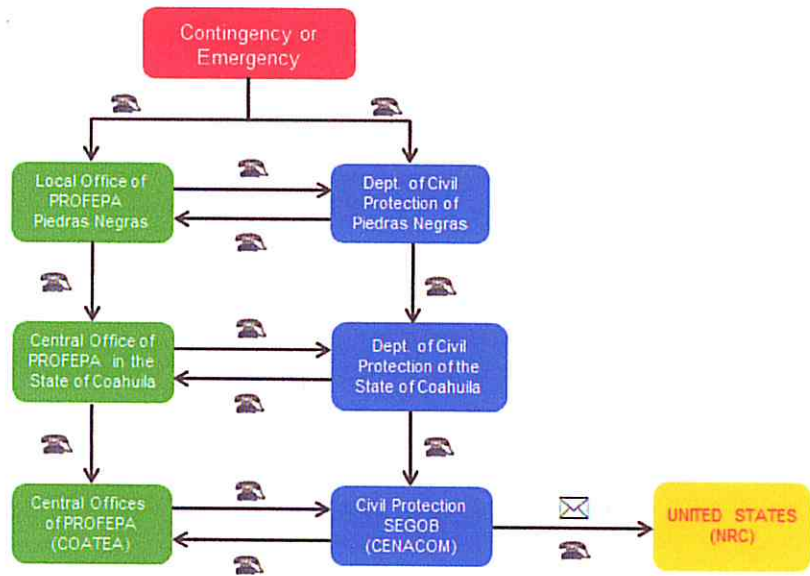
Contingency or Emergency

Local Office of PROFEPA Piedras Negras

Dept. of Civil Protection of Piedras Negras

Central Office of PROFEPA in the State of Coahuila

Dept. of Civil Protection of the State of Coahuila

Central Offices of PROFEPA (COATEA)

Civil Protection SEGOB (CENACOM)

UNITED STATES (NRC)